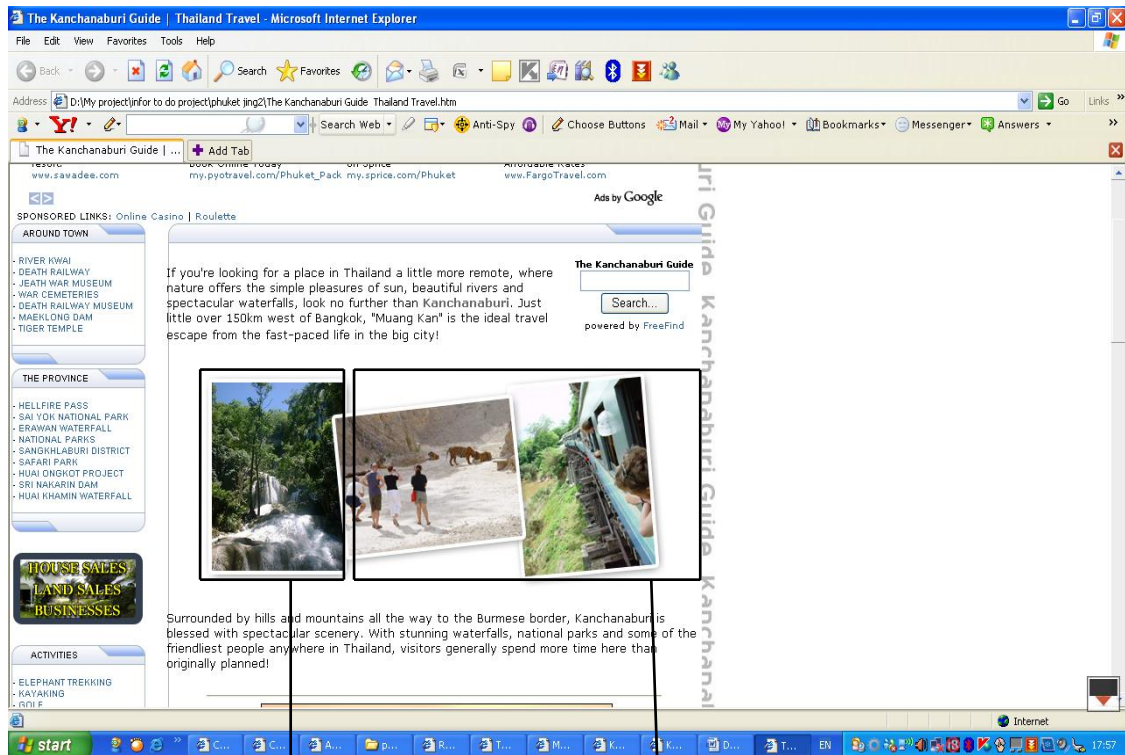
The Kanchanaburi Guide | Thailand Travel - Microsoft Internet Explorer

File Edit View Favorites Tools Help

Back Search Favorites

Address D:\My project\infor to do project\phuket jing2\The Kanchanaburi Guide Thailand Travel.htm Go Links

Y! Search Web Anti-Spy Choose Buttons Mail My Yahoo! Bookmarks Messenger Answers

The Kanchanaburi Guide | ... Add Tab

resort www.savadee.com | Book Online Today my.pyotravel.com/Phuket_Pack | on Sprice my.sprice.com/Phuket | Affordable Rates www.FargoTravel.com

Ads by Google

SPONSORED LINKS: Online Casino | Roulette

AROUND TOWN

- RIVER KWAI
- DEATH RAILWAY
- JEATH WAR MUSEUM
- WAR CEMETERIES
- DEATH RAILWAY MUSEUM
- MAEKLONG DAM
- TIGER TEMPLE

THE PROVINCE

- HELLFIRE PASS
- SAI YOK NATIONAL PARK
- ERAWAN WATERFALL
- NATIONAL PARKS
- SANGKHLABURI DISTRICT
- SAFARI PARK
- HUAI ONGKOT PROJECT
- SRI NAKARIN DAM
- HUAI KHAMIN WATERFALL

HOUSE SALES LAND SALES BUSINESSES

ACTIVITIES

- ELEPHANT TREKKING
- KAYAKING
- GOLF

If you're looking for a place in Thailand a little more remote, where nature offers the simple pleasures of sun, beautiful rivers and spectacular waterfalls, look no further than Kanchanaburi. Just little over 150km west of Bangkok, "Muang Kan" is the ideal travel escape from the fast-paced life in the big city!

The Kanchanaburi Guide

Search...

powered by FreeFind

Surrounded by hills and mountains all the way to the Burmese border, Kanchanaburi is blessed with spectacular scenery. With stunning waterfalls, national parks and some of the friendliest people anywhere in Thailand, visitors generally spend more time here than originally planned!

Kanchanaburi Guide Kanchanaburi Guide Kanchanal

Internet

start EN 17:57